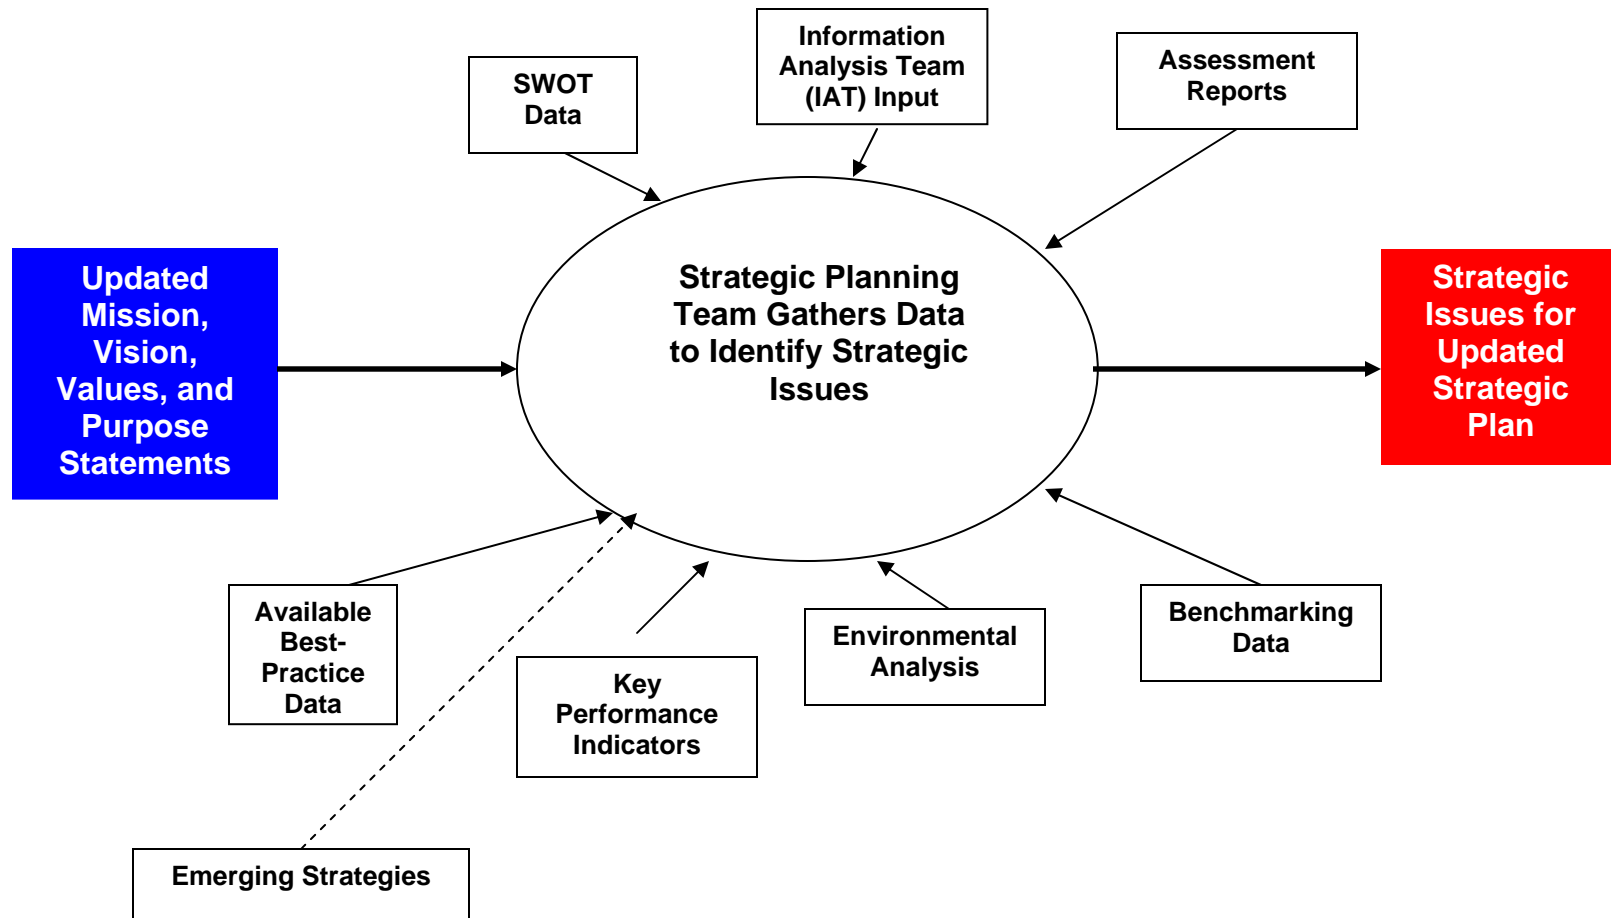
SWOT Data

Information Analysis Team (IAT) Input

Assessment Reports

Updated Mission, Vision, Values, and Purpose Statements

Strategic Planning Team Gathers Data to Identify Strategic Issues

Strategic Issues for Updated Strategic Plan

Available Best-Practice Data

Key Performance Indicators

Environmental Analysis

Benchmarking Data

Emerging Strategies